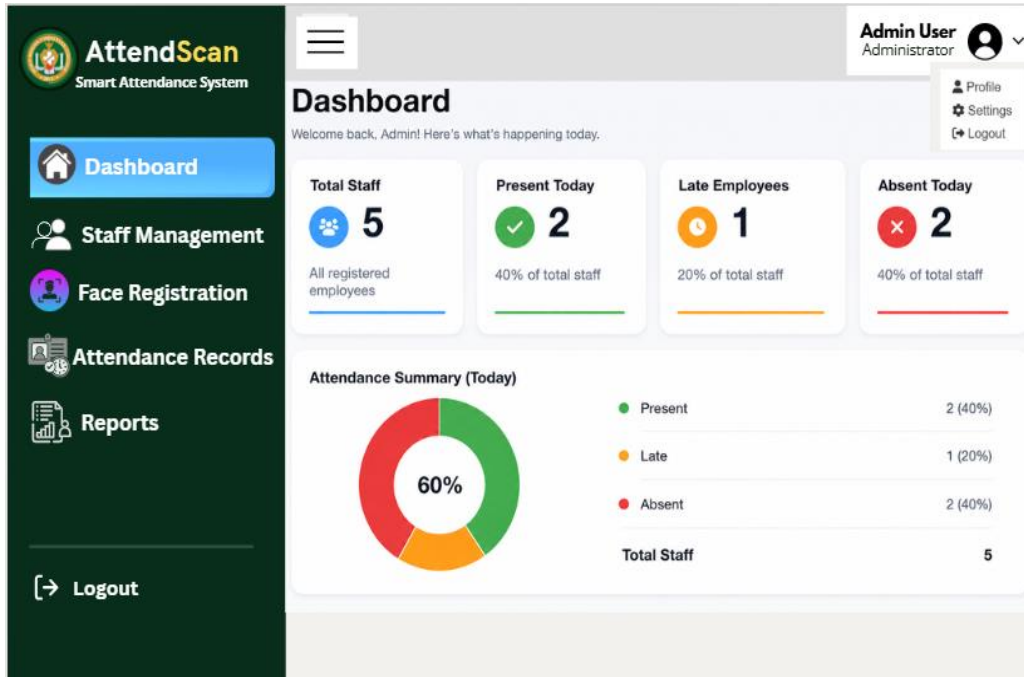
AttendScan
Smart Attendance System

Dashboard

Staff Management

Face Registration

Attendance Records

Reports

Logout

Admin User
Administrator

Profile
Settings
Logout

Dashboard
Welcome back, Admin! Here's what's happening today.

Total Staff
5
All registered employees

Present Today
2
40% of total staff

Late Employees
1
20% of total staff

Absent Today
2
40% of total staff

Attendance Summary (Today)

60%

| | |
|---|---|
| Present | 2 (40%) |
| Late | 1 (20%) |
| Absent | 2 (40%) |
| Total Staff | 5 |